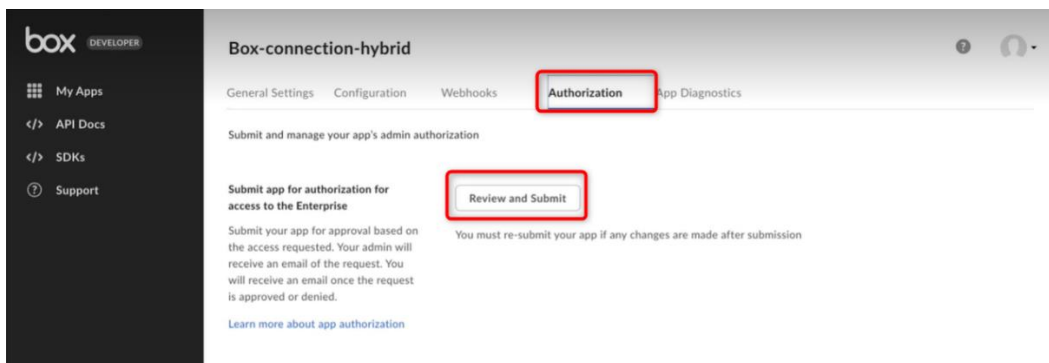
box DEVELOPER

My Apps
</> API Docs
</> SDKs
Support

Box-connection-hybrid

General Settings Configuration Webhooks Authorization App Diagnostics

Submit and manage your app's admin authorization

Submit app for authorization for access to the Enterprise

Submit your app for approval based on the access requested. Your admin will receive an email of the request. You will receive an email once the request is approved or denied.

Learn more about app authorization

Review and Submit

You must re-submit your app if any changes are made after submission